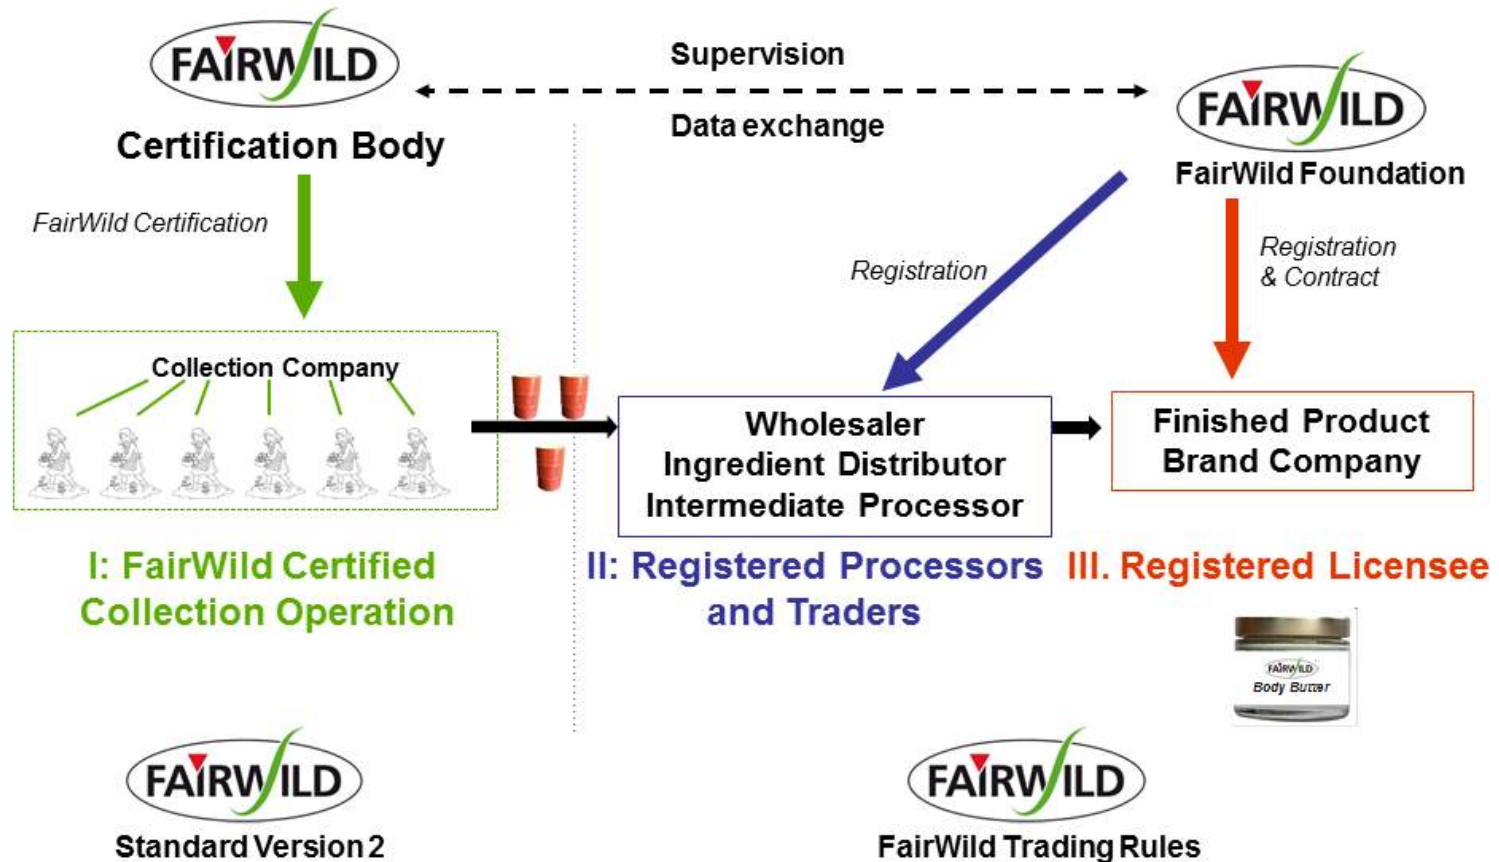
FAIRWILD

Certification Body

Supervision

Data exchange

FAIRWILD

FairWild Foundation

FairWild Certification

Registration

Registration & Contract

Collection Company

Wholesaler
Ingredient Distributor
Intermediate Processor

Finished Product
Brand Company

I: FairWild Certified Collection Operation

II: Registered Processors and Traders

III. Registered Licensee

FAIRWILD
Body Butter

FAIRWILD

Standard Version 2

FAIRWILD

FairWild Trading Rules